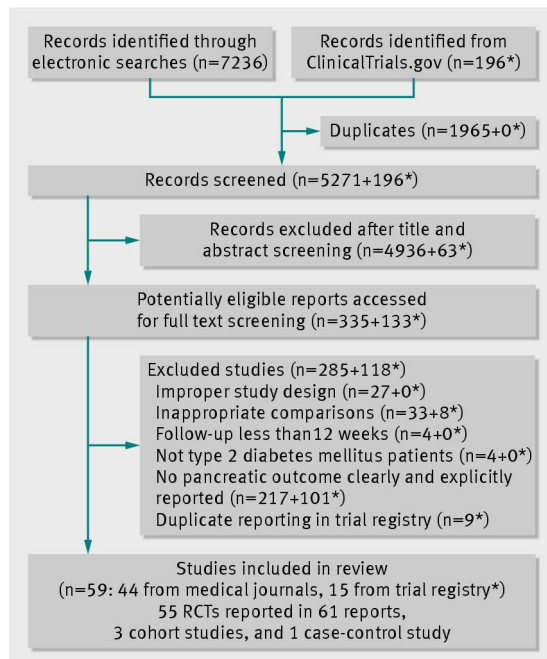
Records identified through electronic searches (n=7236)

Records identified from ClinicalTrials.gov (n=196*)

Duplicates (n=1965+0*)

Records screened (n=5271+196*)

Records excluded after title and abstract screening (n=4936+63*)

Potentially eligible reports accessed for full text screening (n=335+133*)

Excluded studies (n=285+118*)
Improper study design (n=27+0*)
Inappropriate comparisons (n=33+8*)
Follow-up less than12 weeks (n=4+0*)
Not type 2 diabetes mellitus patients (n=4+0*)
No pancreatic outcome clearly and explicitly reported (n=217+101*)
Duplicate reporting in trial registry (n=9*)

Studies included in review
(n=59: 44 from medical journals, 15 from trial registry*)
55 RCTs reported in 61 reports,
3 cohort studies, and 1 case-control study